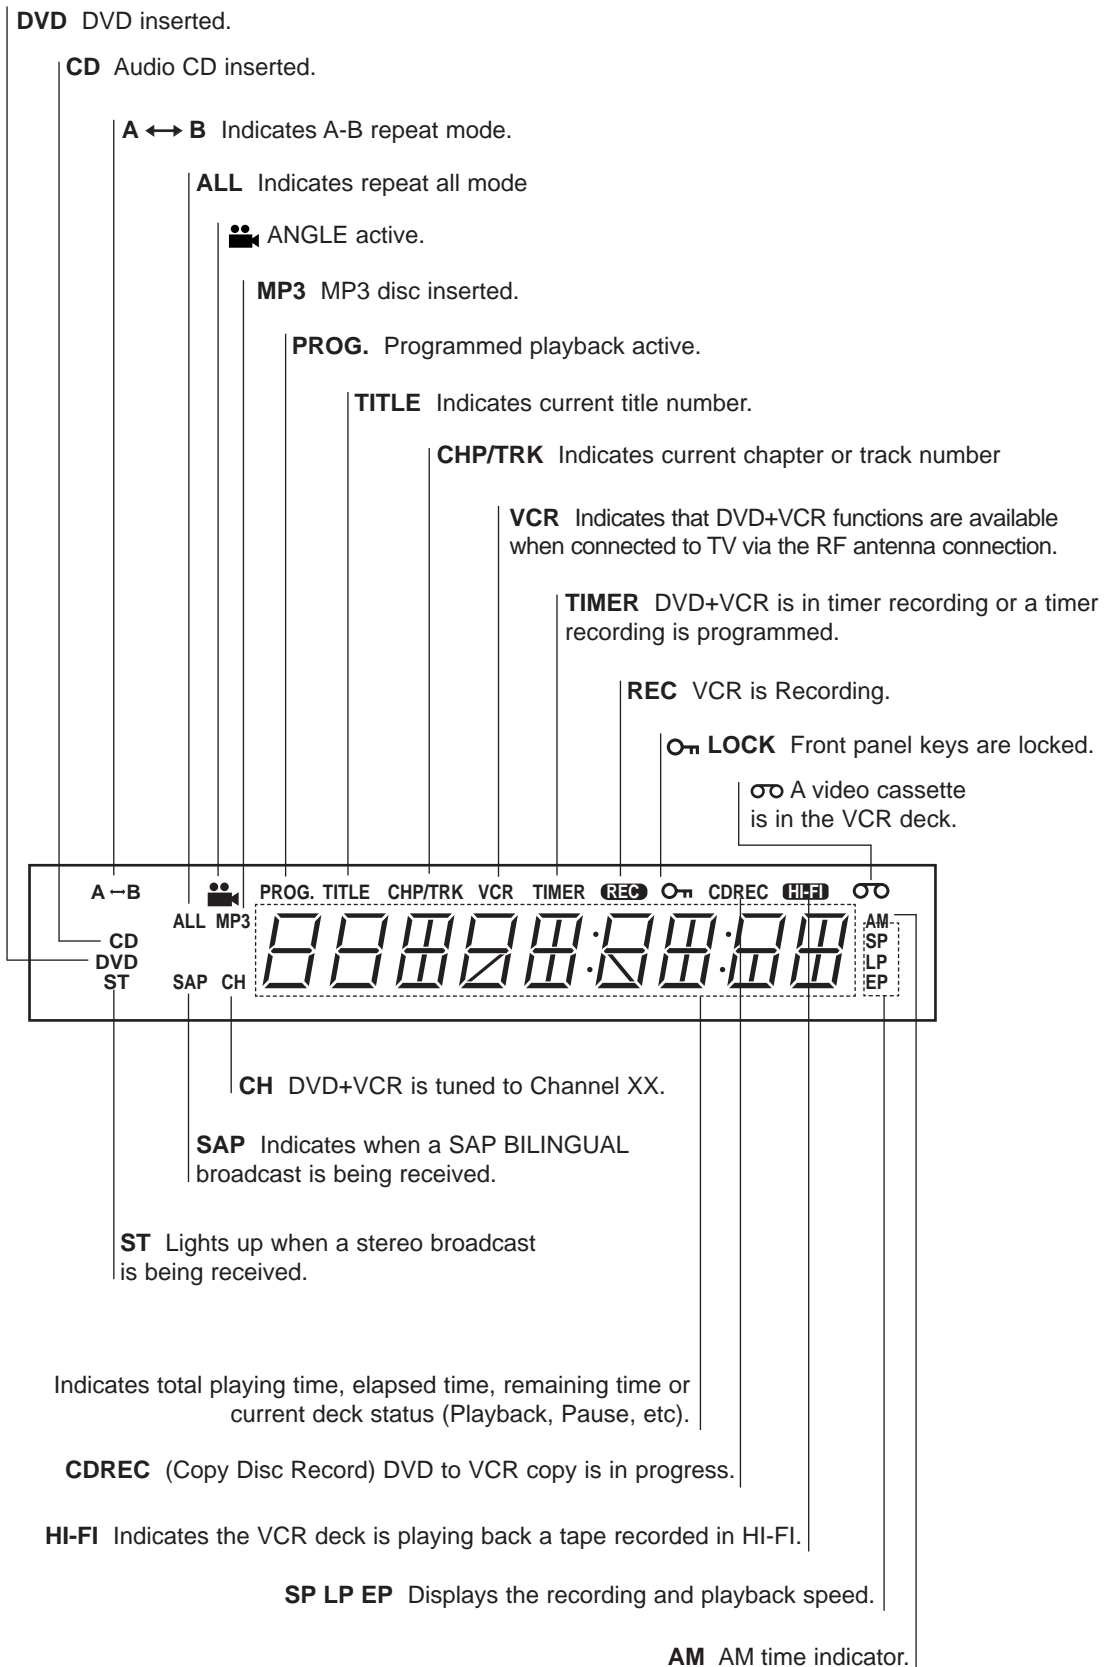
**DVD** DVD inserted.

**CD** Audio CD inserted.

**A ⟷ B** Indicates A-B repeat mode.

**ALL** Indicates repeat all mode

ANGLE active.

**MP3** MP3 disc inserted.

**PROG.** Programmed playback active.

**TITLE** Indicates current title number.

**CHP/TRK** Indicates current chapter or track number

**VCR** Indicates that DVD+VCR functions are available when connected to TV via the RF antenna connection.

**TIMER** DVD+VCR is in timer recording or a timer recording is programmed.

**REC** VCR is Recording.

**LOCK** Front panel keys are locked.

A video cassette is in the VCR deck.

A ↔ B ALL MP3 PROG. TITLE CHP/TRK VCR TIMER REC CDREC HI-FI AM SP LP EP CD DVD ST SAP CH

**CH** DVD+VCR is tuned to Channel XX.

**SAP** Indicates when a SAP BILINGUAL broadcast is being received.

**ST** Lights up when a stereo broadcast is being received.

Indicates total playing time, elapsed time, remaining time or current deck status (Playback, Pause, etc).

**CDREC** (Copy Disc Record) DVD to VCR copy is in progress.

**HI-FI** Indicates the VCR deck is playing back a tape recorded in HI-FI.

**SP LP EP** Displays the recording and playback speed.

**AM** AM time indicator.